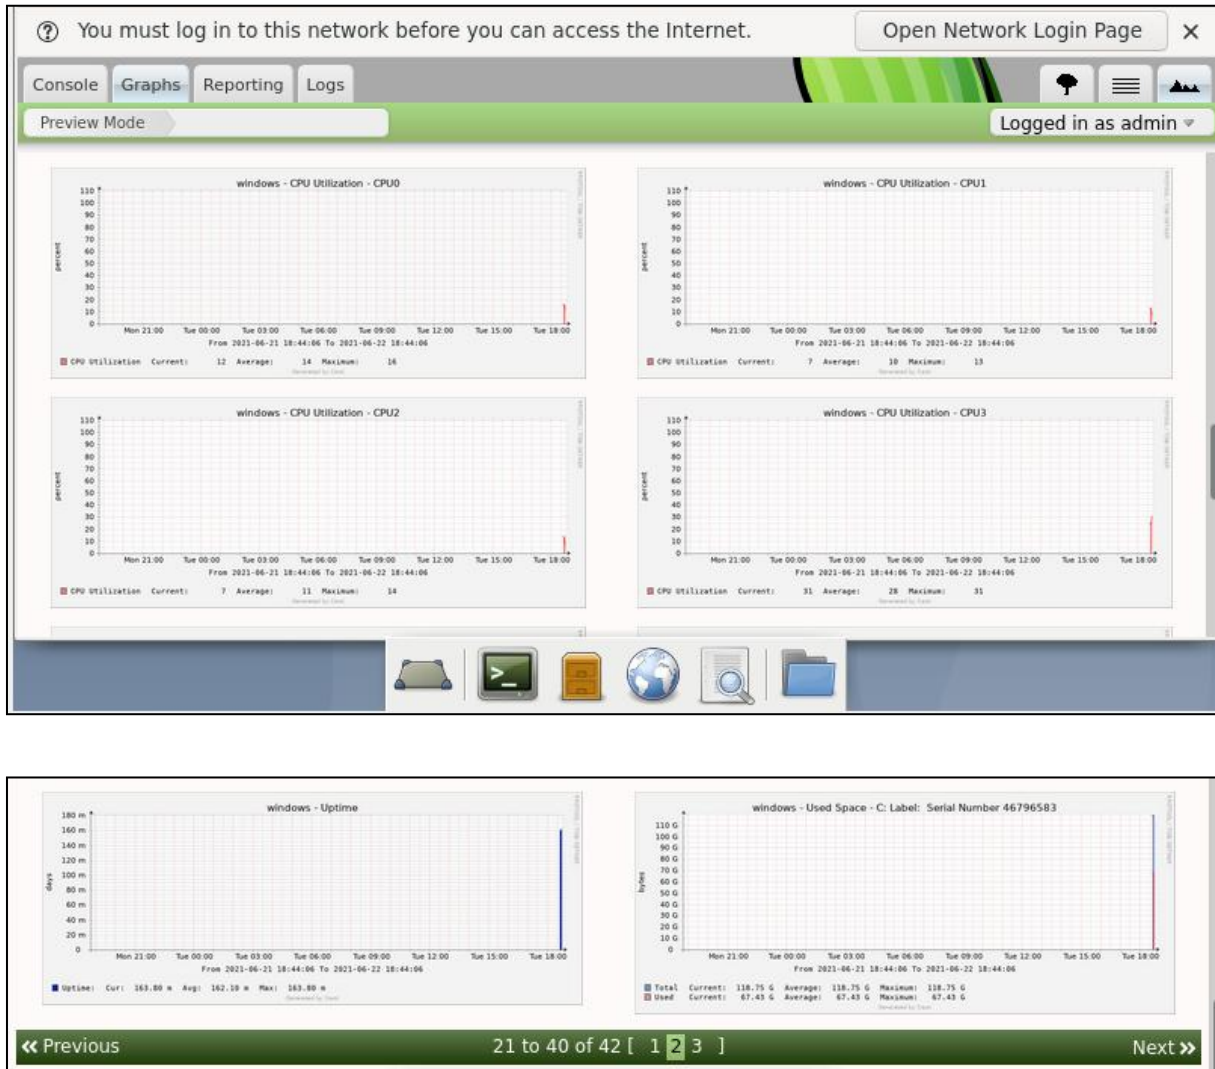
You must log in to this network before you can access the Internet.

Open Network Login Page

Console Graphs Reporting Logs

Preview Mode

Logged in as admin

windows - CPU Utilization - CPU0

110 100 90 80 70 60 50 40 30 20 10 0

percent

Mon 21:00 Tue 00:00 Tue 03:00 Tue 06:00 Tue 09:00 Tue 12:00 Tue 15:00 Tue 18:00

From 2021-06-21 18:44:06 To 2021-06-22 18:44:06

CPU Utilization Current: 12 Average: 14 Maximum: 16

windows - CPU Utilization - CPU1

110 100 90 80 70 60 50 40 30 20 10 0

percent

Mon 21:00 Tue 00:00 Tue 03:00 Tue 06:00 Tue 09:00 Tue 12:00 Tue 15:00 Tue 18:00

From 2021-06-21 18:44:06 To 2021-06-22 18:44:06

CPU Utilization Current: 7 Average: 10 Maximum: 13

windows - CPU Utilization - CPU2

110 100 90 80 70 60 50 40 30 20 10 0

percent

Mon 21:00 Tue 00:00 Tue 03:00 Tue 06:00 Tue 09:00 Tue 12:00 Tue 15:00 Tue 18:00

From 2021-06-21 18:44:06 To 2021-06-22 18:44:06

CPU Utilization Current: 7 Average: 11 Maximum: 14

windows - CPU Utilization - CPU3

110 100 90 80 70 60 50 40 30 20 10 0

percent

Mon 21:00 Tue 00:00 Tue 03:00 Tue 06:00 Tue 09:00 Tue 12:00 Tue 15:00 Tue 18:00

From 2021-06-21 18:44:06 To 2021-06-22 18:44:06

CPU Utilization Current: 31 Average: 28 Maximum: 31

windows - Uptime

180 m 160 m 140 m 120 m 100 m 80 m 60 m 40 m 20 m 0

days

Mon 21:00 Tue 00:00 Tue 03:00 Tue 06:00 Tue 09:00 Tue 12:00 Tue 15:00 Tue 18:00

From 2021-06-21 18:44:06 To 2021-06-22 18:44:06

Uptime: Cur: 163.80 m Avg: 162.10 m Max: 163.80 m

windows - Used Space - C: Label: Serial Number 46796583

110 G 100 G 90 G 80 G 70 G 60 G 50 G 40 G 30 G 20 G 10 G 0

bytes

Mon 21:00 Tue 00:00 Tue 03:00 Tue 06:00 Tue 09:00 Tue 12:00 Tue 15:00 Tue 18:00

From 2021-06-21 18:44:06 To 2021-06-22 18:44:06

Total Current: 118.75 G Average: 118.75 G Maximum: 118.75 G
Used Current: 67.43 G Average: 67.43 G Maximum: 67.43 G

« Previous 21 to 40 of 42 [ 1 2 3 ] Next »